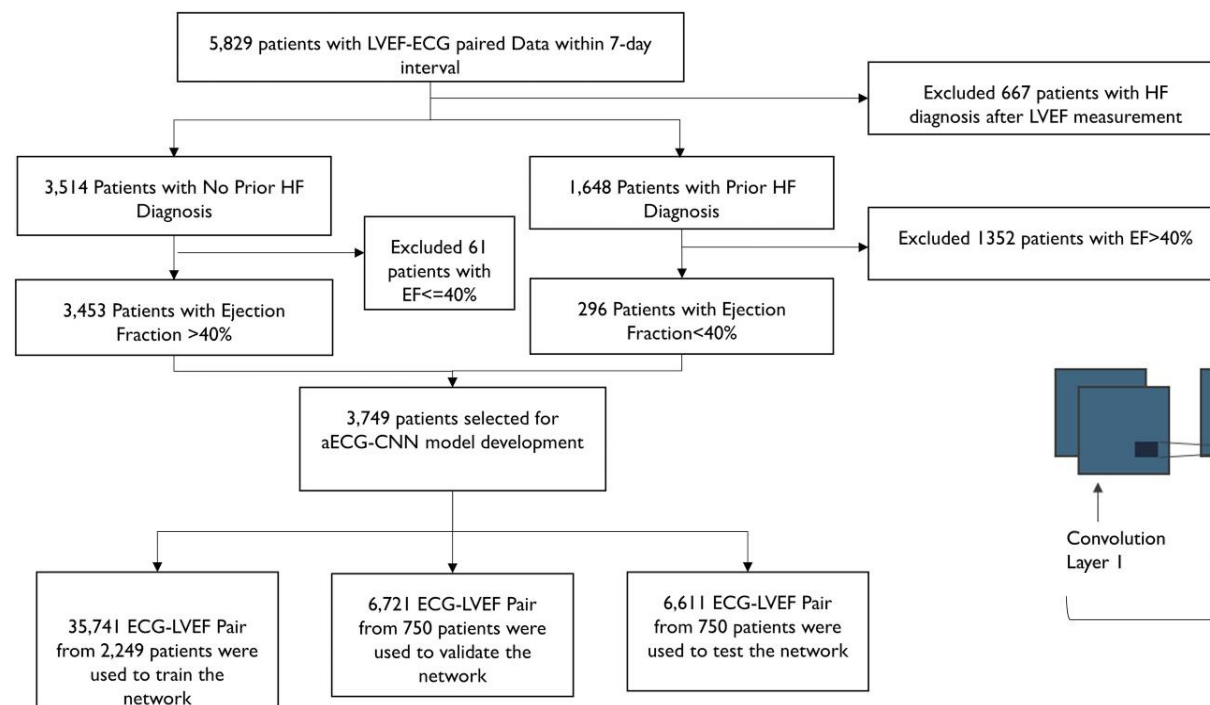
5,829 patients with LVEF-ECG paired Data within 7-day interval

Excluded 667 patients with HF diagnosis after LVEF measurement

3,514 Patients with No Prior HF Diagnosis

1,648 Patients with Prior HF Diagnosis

Excluded 61 patients with EF<=40%

Excluded 1352 patients with EF>40%

3,453 Patients with Ejection Fraction >40%

296 Patients with Ejection Fraction<40%

3,749 patients selected for aECG-CNN model development

Convolution Layer 1

35,741 ECG-LVEF Pair from 2,249 patients were used to train the network

6,721 ECG-LVEF Pair from 750 patients were used to validate the network

6,611 ECG-LVEF Pair from 750 patients were used to test the network